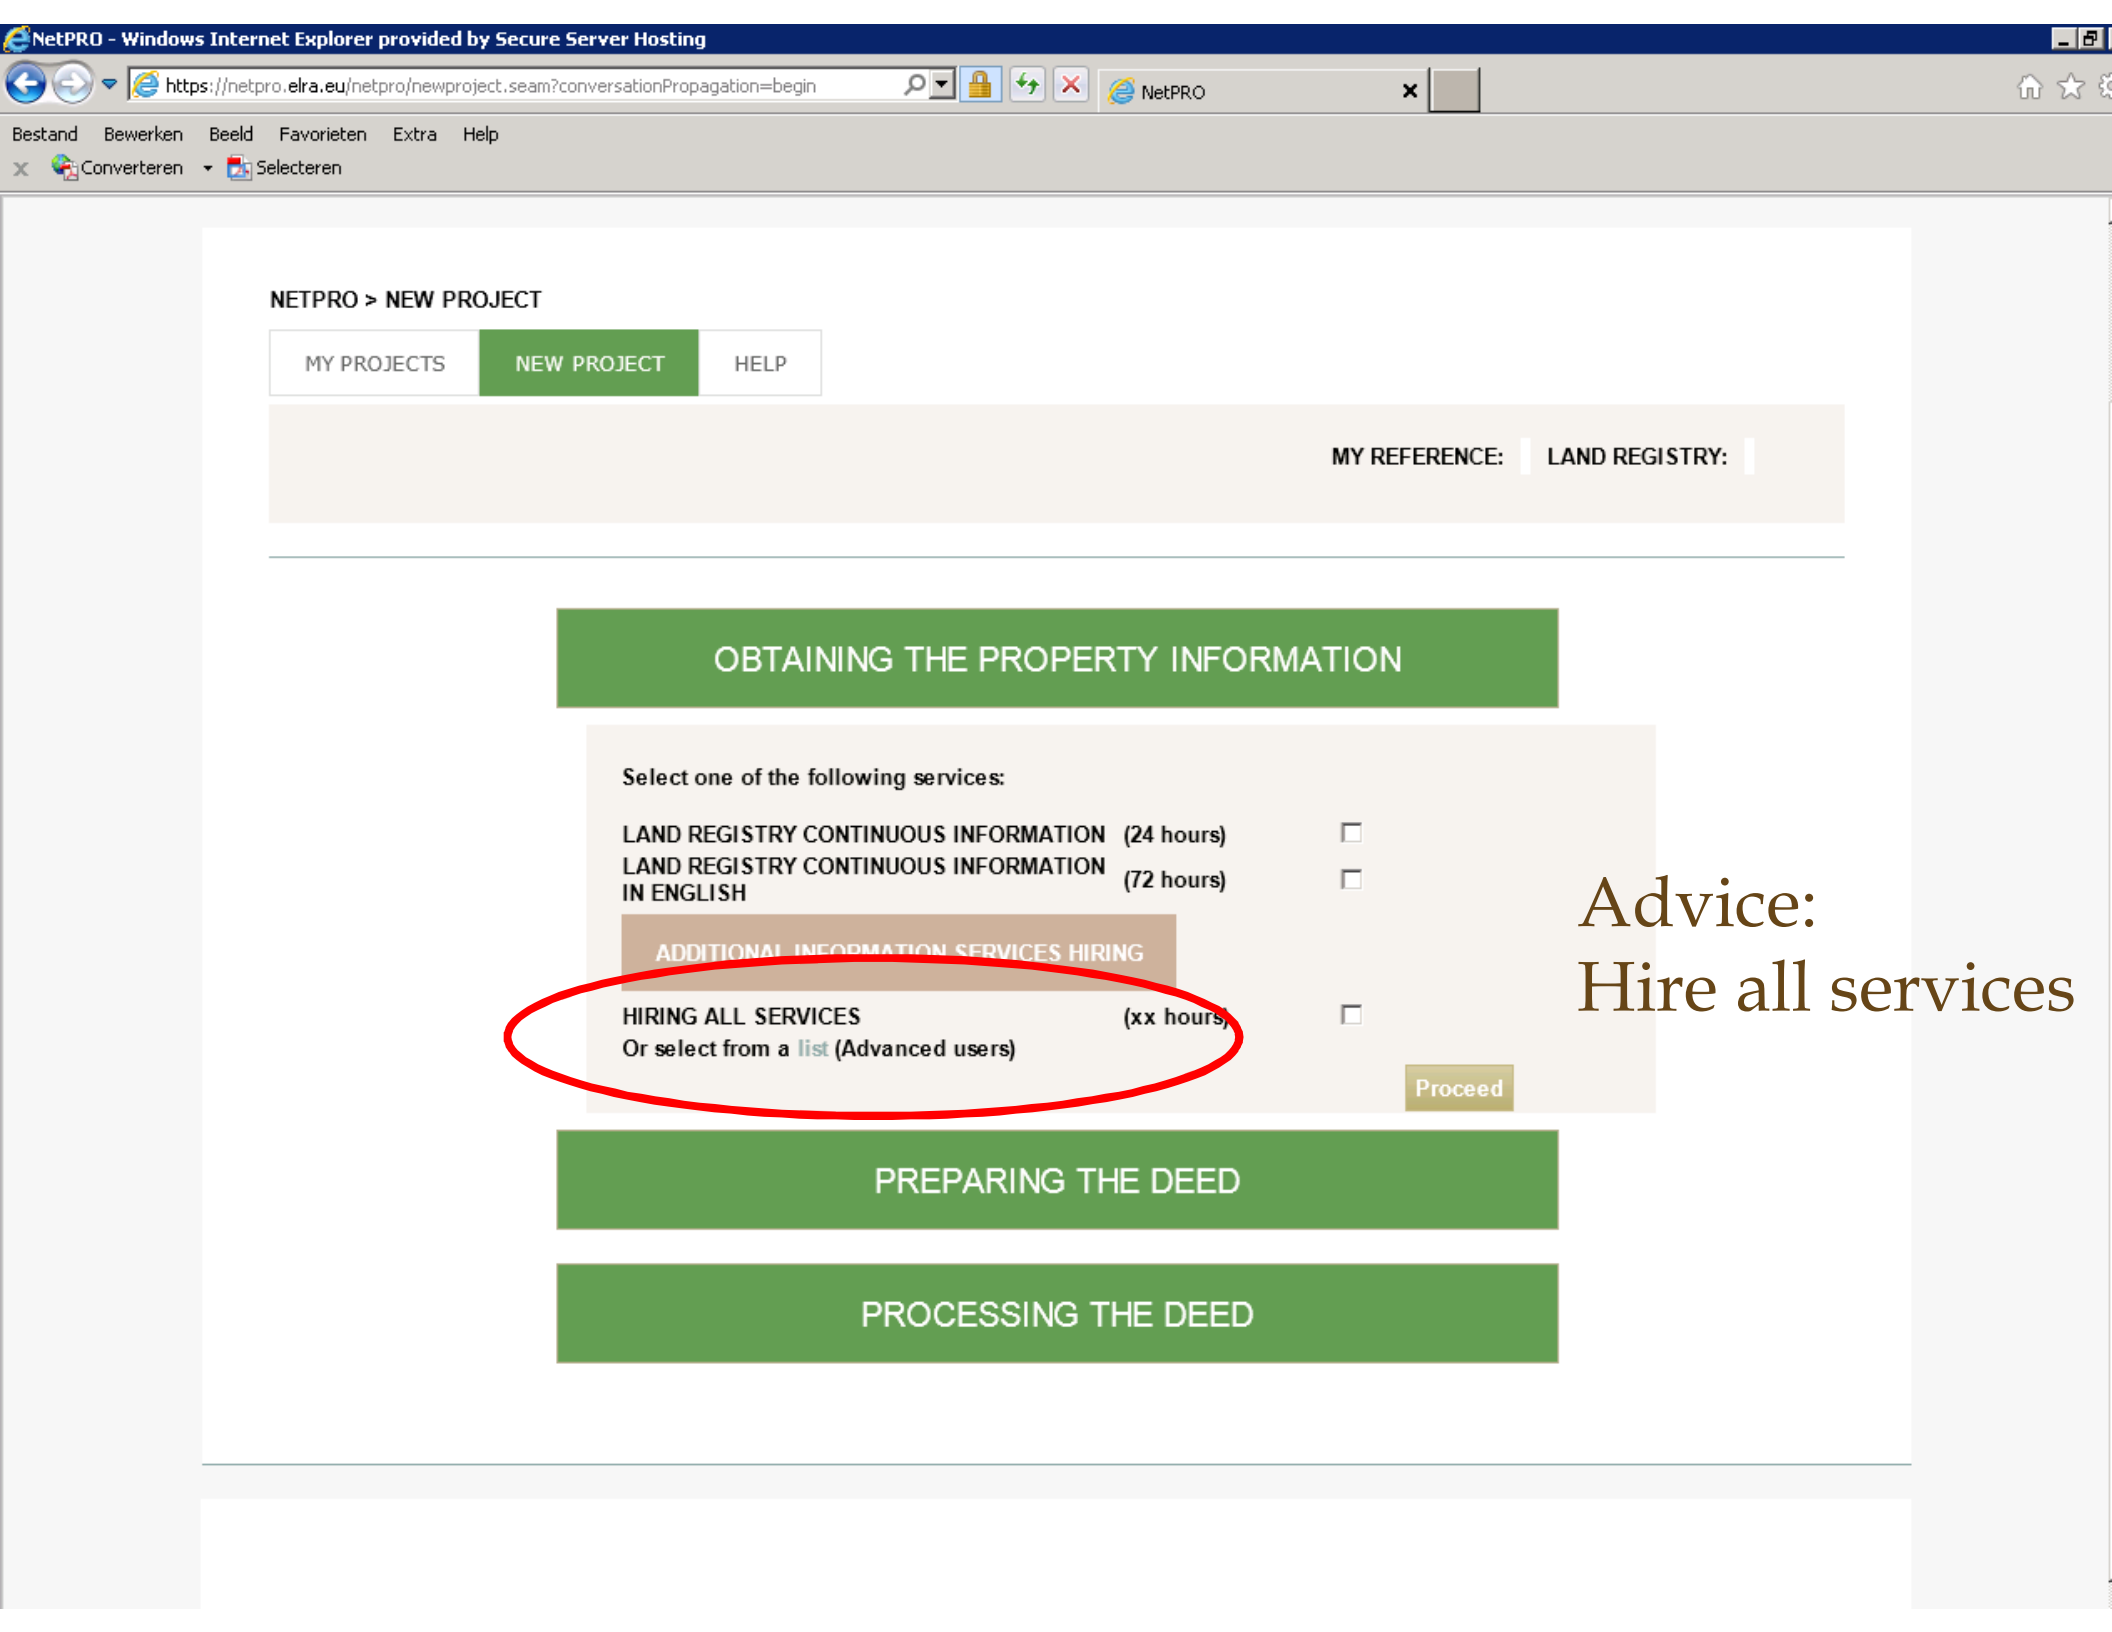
NetPRO - Windows Internet Explorer provided by Secure Server Hosting

https://netpro.elra.eu/netpro/newproject.seam?conversationPropagation=begin

NetPRO

Bestand Bewerken Beeld Favorieten Extra Help

Converteren Selecteren

NETPRO > NEW PROJECT

MY PROJECTS | NEW PROJECT | HELP

MY REFERENCE: LAND REGISTRY:

OBTAINING THE PROPERTY INFORMATION

Select one of the following services:

LAND REGISTRY CONTINUOUS INFORMATION (24 hours)

LAND REGISTRY CONTINUOUS INFORMATION IN ENGLISH (72 hours)

ADDITIONAL INFORMATION SERVICES HIRING

HIRING ALL SERVICES (xx hours)

Or select from a list (Advanced users)

Proceed

Advice:
Hire all services

PREPARING THE DEED

PROCESSING THE DEED